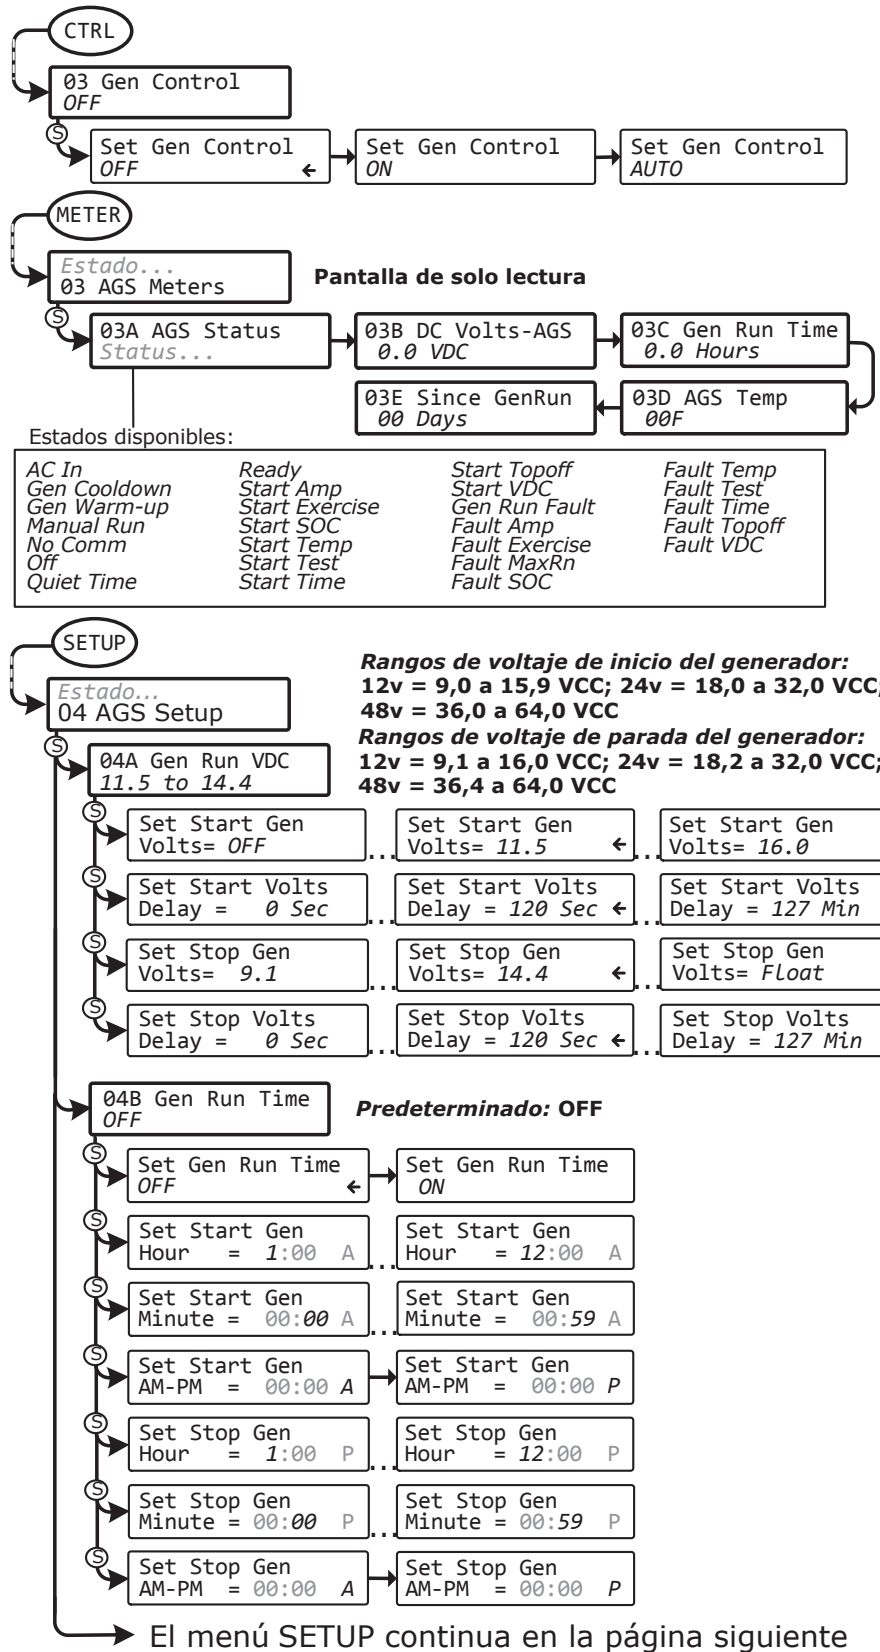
CTRL

03 Gen Control
OFF

S

Set Gen Control
OFF ←

Set Gen Control
ON

Set Gen Control
AUTO

METER

Estado...
03 AGS Meters

Pantalla de solo lectura

S

03A AGS Status
Status...

03B DC Volts-AGS
0.0 VDC

03C Gen Run Time
0.0 Hours

03E Since GenRun
00 Days

03D AGS Temp
00F

Estados disponibles:

AC In
Gen Cooldown
Gen Warm-up
Manual Run
No Comm
Off
Quiet Time

Ready
Start Amp
Start Exercise
Start SOC
Start Temp
Start Test
Start Time

Start Topoff
Start VDC
Gen Run Fault
Fault Amp
Fault Exercise
Fault MaxRn
Fault SOC

Fault Temp
Fault Test
Fault Time
Fault Topoff
Fault VDC

SETUP

Estado...
04 AGS Setup

Rangos de voltaje de inicio del generador:
12v = 9,0 a 15,9 VCC; 24v = 18,0 a 32,0 VCC;
48v = 36,0 a 64,0 VCC
Rangos de voltaje de parada del generador:
12v = 9,1 a 16,0 VCC; 24v = 18,2 a 32,0 VCC;
48v = 36,4 a 64,0 VCC

S

04A Gen Run VDC
11.5 to 14.4

S

Set Start Gen
Volts= OFF

Set Start Gen
Volts= 11.5 ←

Set Start Gen
Volts= 16.0

S

Set Start Volts
Delay = 0 Sec

Set Start Volts
Delay = 120 Sec ←

Set Start Volts
Delay = 127 Min

S

Set Stop Gen
Volts= 9.1

Set Stop Gen
Volts= 14.4 ←

Set Stop Gen
Volts= Float

S

Set Stop Volts
Delay = 0 Sec

Set Stop Volts
Delay = 120 Sec ←

Set Stop Volts
Delay = 127 Min

04B Gen Run Time
OFF

Predeterminado: OFF

S

Set Gen Run Time
OFF ←

Set Gen Run Time
ON

S

Set Start Gen
Hour = 1:00 A

Set Start Gen
Hour = 12:00 A

S

Set Start Gen
Minute = 00:00 A

Set Start Gen
Minute = 00:59 A

S

Set Start Gen
AM-PM = 00:00 A

Set Start Gen
AM-PM = 00:00 P

S

Set Stop Gen
Hour = 1:00 P

Set Stop Gen
Hour = 12:00 P

S

Set Stop Gen
Minute = 00:00 P

Set Stop Gen
Minute = 00:59 P

S

Set Stop Gen
AM-PM = 00:00 A

Set Stop Gen
AM-PM = 00:00 P

El menú SETUP continua en la página siguiente